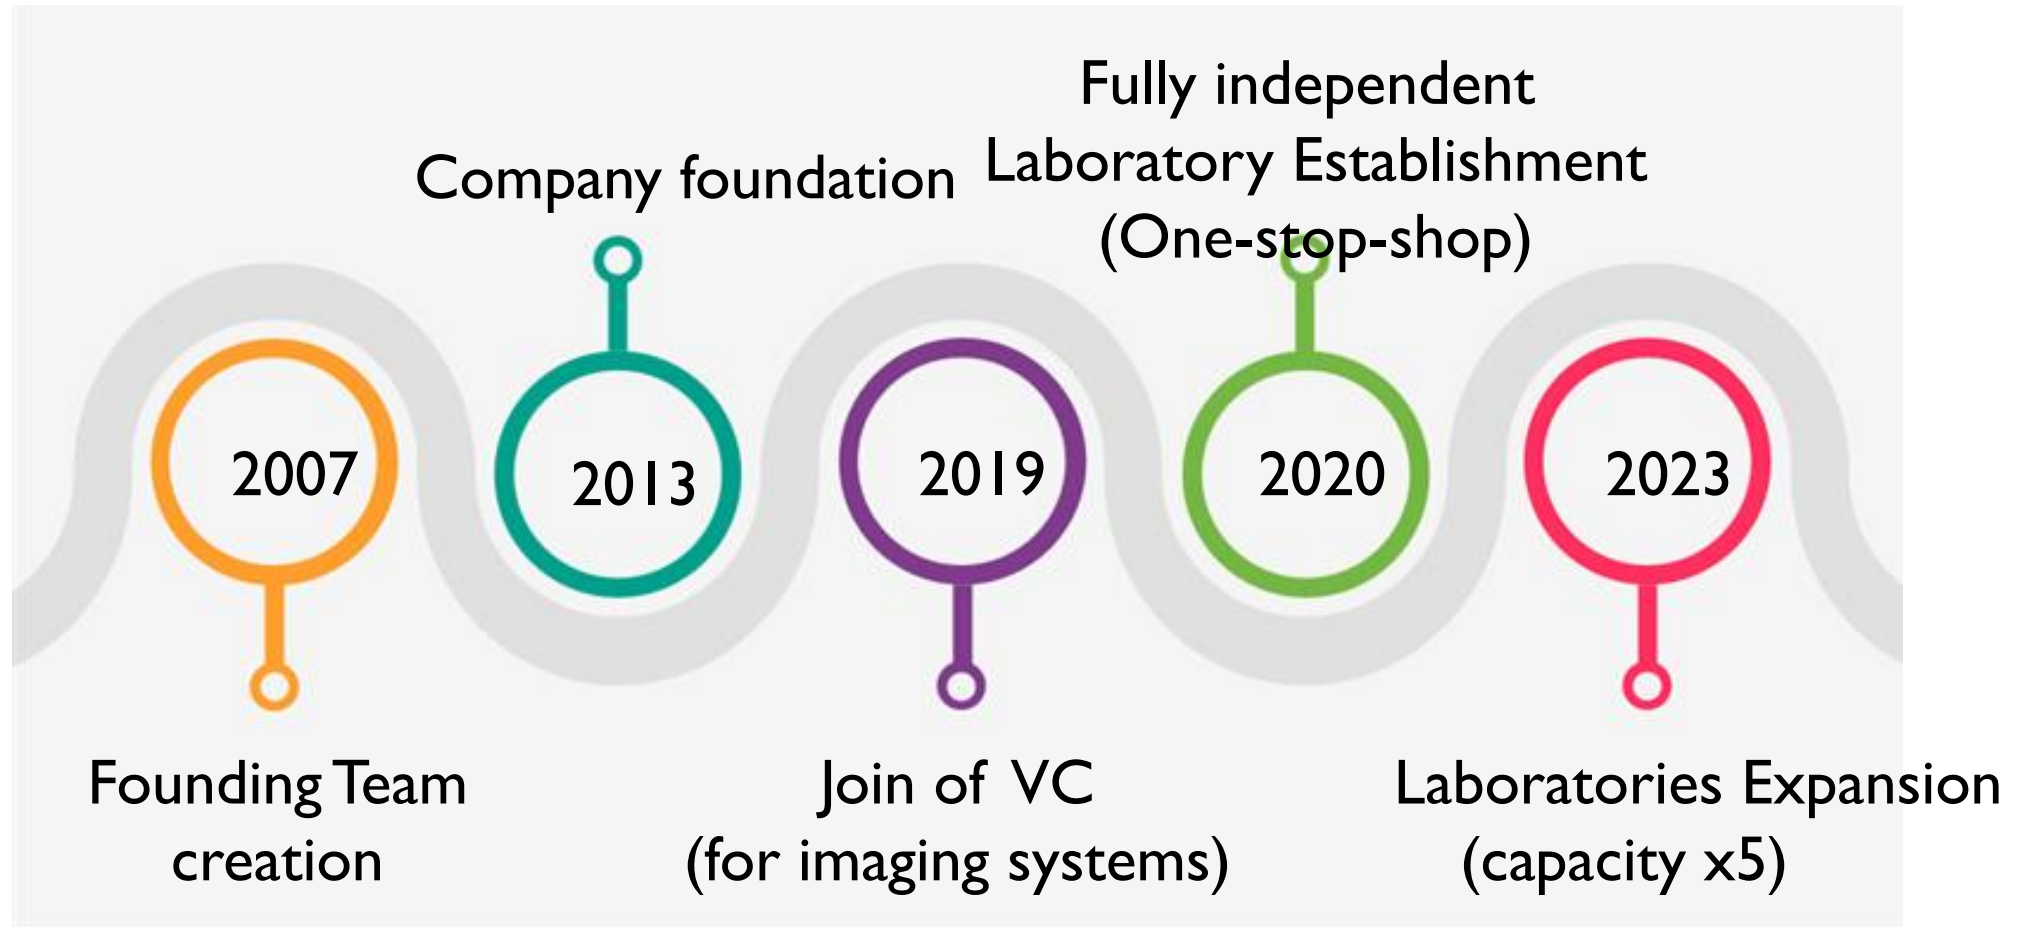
Company foundation

Fully independent Laboratory Establishment (One-stop-shop)

2007

2013

2019

2020

2023

Founding Team creation

Join of VC (for imaging systems)

Laboratories Expansion (capacity x5)